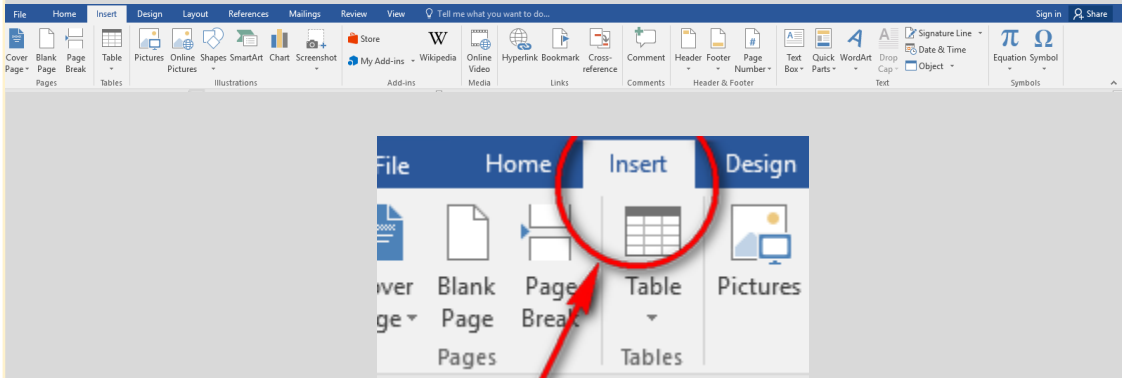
File Home Insert Design Layout References Mailings Review View Tell me what you want to do... Sign in Share

Cover Page Blank Page Page Break
Pages

Table
Tables

Pictures Online Pictures Shapes SmartArt Chart Screenshot
Illustrations

Store
My Add-ins
Wikipedia
Add-ins

Online Video
Media

Hyperlink Bookmark Cross-reference
Links

Comment
Comments

Header Footer Page Number
Header & Footer

Text Box Quick Parts WordArt Drop Cap
Signature Line
Date & Time
Object
Text

Equation Symbol
Symbols

File Home Insert Design

over ge Blank Page Page Break
Pages

Table
Tables

Pictures